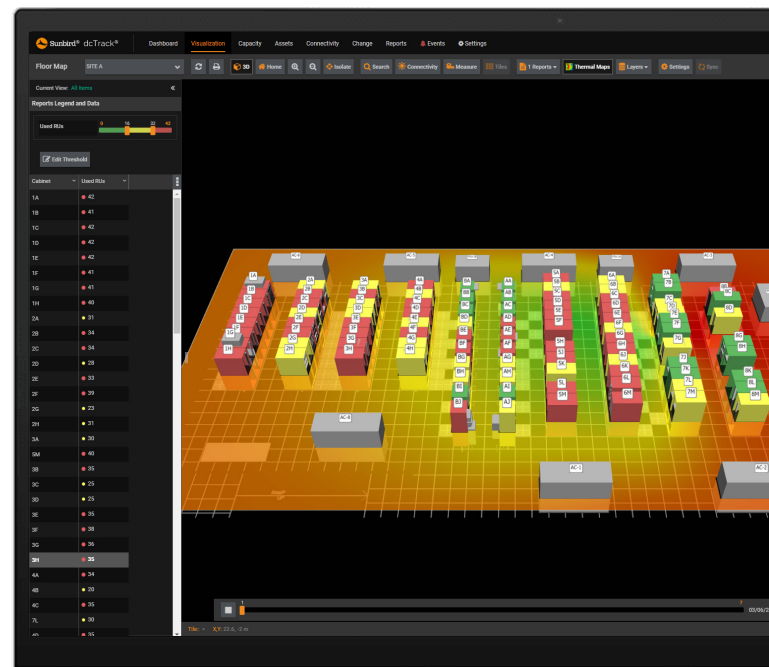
Sunbird® dcTrack®
Dashboard Visualization Capacity Assets Connectivity Change Reports Events Settings

Floor Map SITE A
3D Home Isolate Search Connectivity Measure Tiles 1 Reports Thermal Maps Layers Settings Sync

Current View: All Items
Reports Legend and Data
Used RUs
0 16 32 42
Edit Threshold

| Cabinet | Used RUs |
|---|---|
| 1A | 42 |
| 1B | 41 |
| 1C | 42 |
| 1D | 42 |
| 1E | 42 |
| 1F | 41 |
| 1G | 41 |
| 1H | 40 |
| 2A | 31 |
| 2B | 34 |
| 2C | 34 |
| 2D | 28 |
| 2E | 33 |
| 2F | 39 |
| 2G | 23 |
| 2H | 31 |
| 3A | 30 |
| 5M | 40 |
| 3B | 35 |
| 3C | 25 |
| 3D | 25 |
| 3E | 35 |
| 3F | 38 |
| 3G | 36 |
| 3H | 35 |
| 4A | 34 |
| 4B | 20 |
| 4C | 35 |
| 7L | 30 |
| 4D | 35 |

AC-6 AC-5 AC-4 AC-3 AC-2 AC-1 AC-7
1A 1B 1C 1D 1E 1F 1G 1H 2A 2B 2C 2D 2E 2F 2G 2H 3A 3B 3C 3D 3E 3F 3G 3H 4A 4B 4C 4D 4E 4F 4G 4H 5A 5B 5C 5D 5E 5F 5G 5H 5I 5J 5K 5L 5M 6A 6B 6C 6D 6E 6F 6G 6H 6I 6J 6K 6L 6M 7A 7B 7C 7D 7E 7F 7G 7H 7I 7J 7K 7L 7M 8A 8B 8C 8D 8E 8F 8G 8H 8I 8J 8K 8L 8M
1 03/06/2

Tile: X,Y: 22.6, -2 m